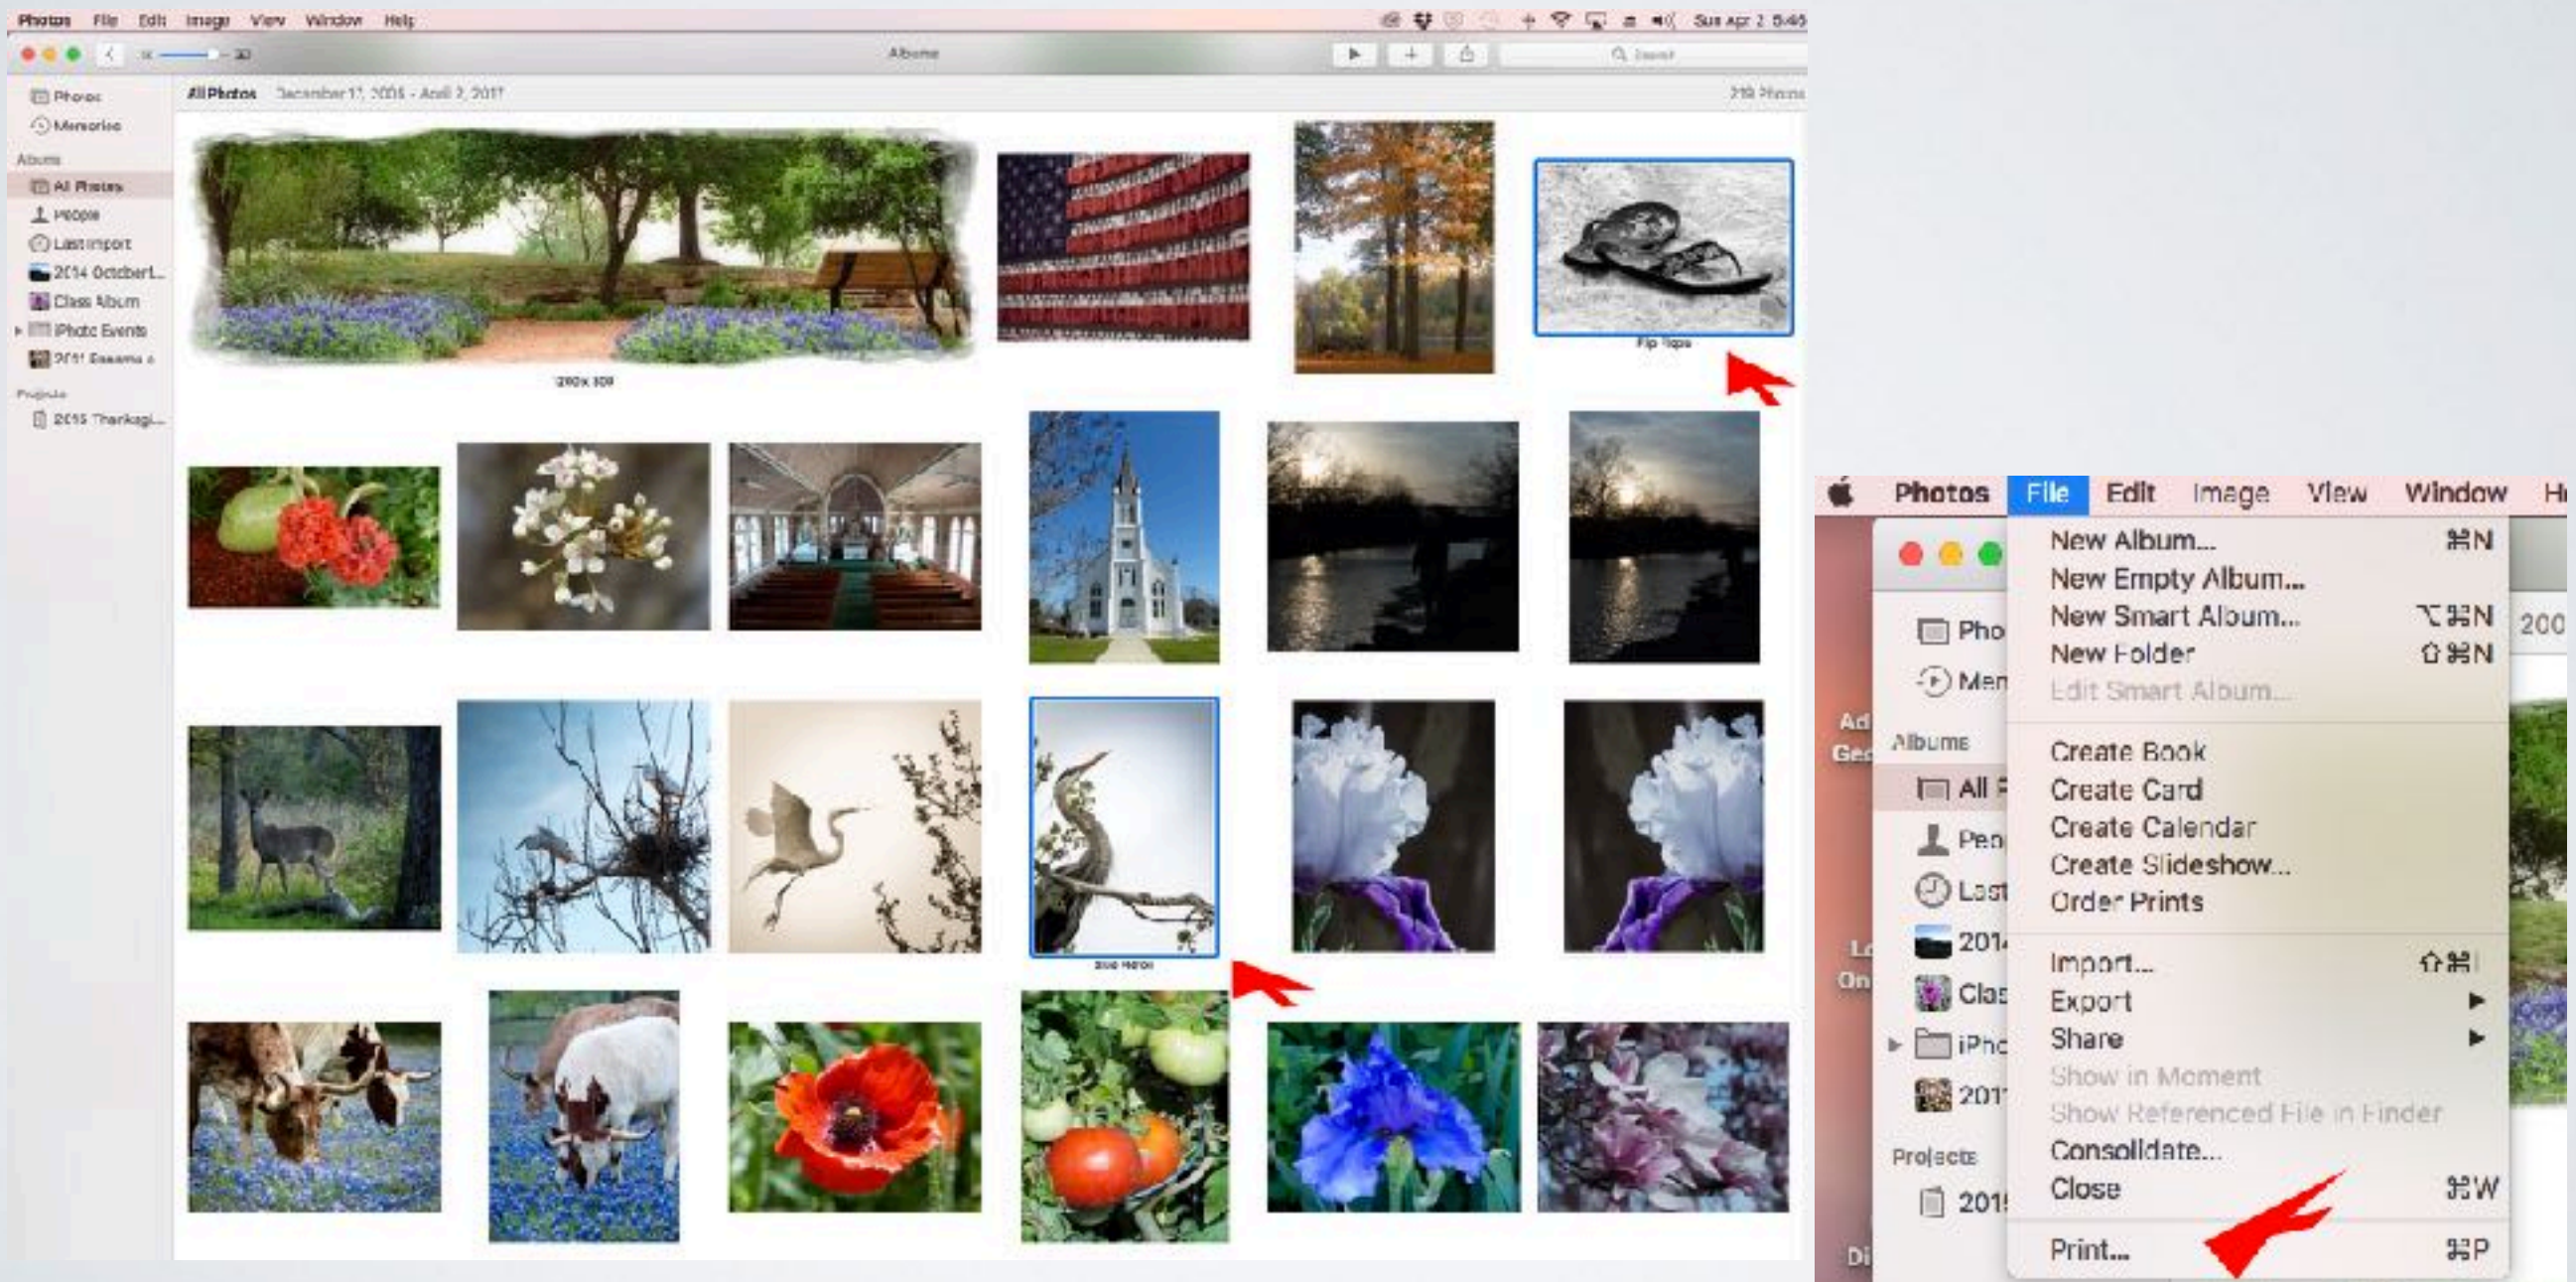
Photos File Edit Image View Window Help

Sun Apr 2 5:46

Albums

Search

All Photos December 17, 2005 - April 2, 2017

219 Photos

Photos
Memories
Albums
All Photos
People
Last Import
2014 October...
Class Album
iPhoto Events
2011 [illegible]
Projects
2015 Thanksgi...

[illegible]

Flip flops

Blue Heron

Photos File Edit Image View Window H

New Album... ⌘N
New Empty Album...
New Smart Album... ⌥⌘N
New Folder ⇧⌘N
Edit Smart Album...

Create Book
Create Card
Create Calendar
Create Slideshow...
Order Prints

Import... ⇧⌘I
Export
Share
Show in Moment
Show Referenced File in Finder
Consolidate...
Close ⌘W

Print... ⌘P

Pho
Men
Albums
All
Peo
Last
201
Clas
iPh
201
Projects
201

Ad
Ge
L
On
Di

200